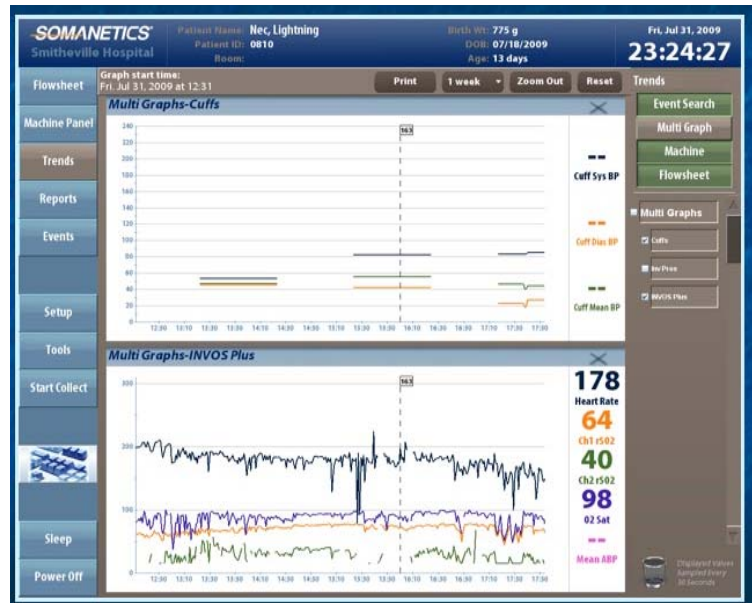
SOMANETICS
Smitheville Hospital

Patient Name: Nec, Lightning
Patient ID: 0810
Room:

Birth Wt: 775 g
DOB: 07/18/2009
Age: 13 days

Fri, Jul 31, 2009
23:24:27

Flowsheet
Machine Panel
Trends
Reports
Events
Setup
Tools
Start Collect
Sleep
Power Off

Graph start time:
Fri, Jul 31, 2009 at 12:31

Print
1 week
Zoom Out
Reset

Trends
Event Search
Multi Graph
Machine
Flowsheet

Multi Graphs
Cuffs
Inv Pres
INVOS Plus

Multi Graphs-Cuffs
240
220
200
180
160
140
120
100
80
60
40
20
0
163
12:30 13:10 13:30 13:30 14:10 14:30 15:10 15:30 15:30 16:10 16:30 16:30 17:10 17:30 17:30

Cuff Sys BP
Cuff Dias BP
Cuff Mean BP

Multi Graphs-INVOS Plus
300
200
100
0
163
12:30 13:10 13:30 13:30 14:10 14:30 15:10 15:30 15:30 16:10 16:30 16:30 17:10 17:30 17:30

178
Heart Rate
64
Ch1 rSO2
40
Ch2 rSO2
98
O2 Sat
--
Mean ABP

Displayed Values Sampled Every 30 Seconds